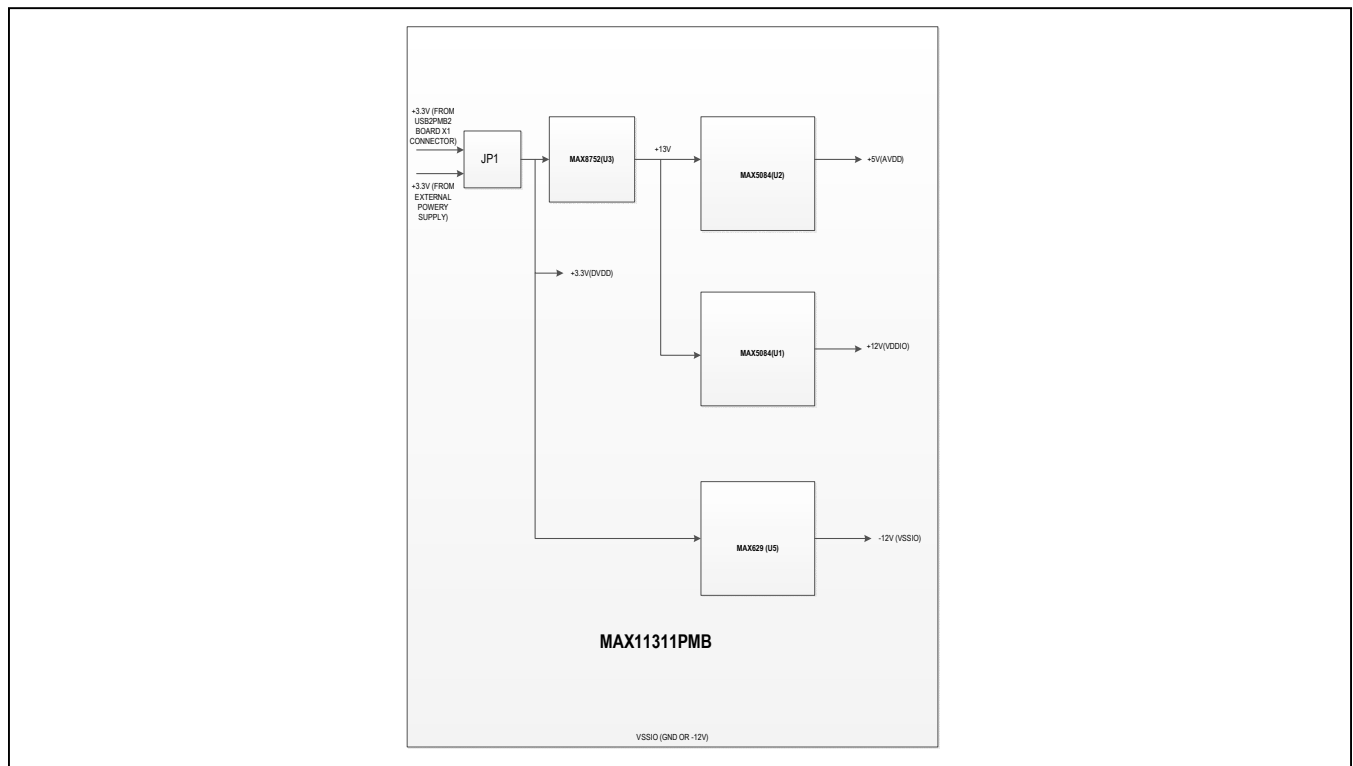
+3.3V (FROM USB2PMB2 BOARD X1 CONNECTOR)

+3.3V (FROM EXTERNAL POWERY SUPPLY)

JP1

MAX8752(U3)

+13V

MAX5084(U2)

+5V(AVDD)

+3.3V(DVDD)

MAX5084(U1)

+12V(VDDIO)

MAX629 (U5)

-12V (VSSIO)

MAX11311PMB

VSSIO (GND OR -12V)